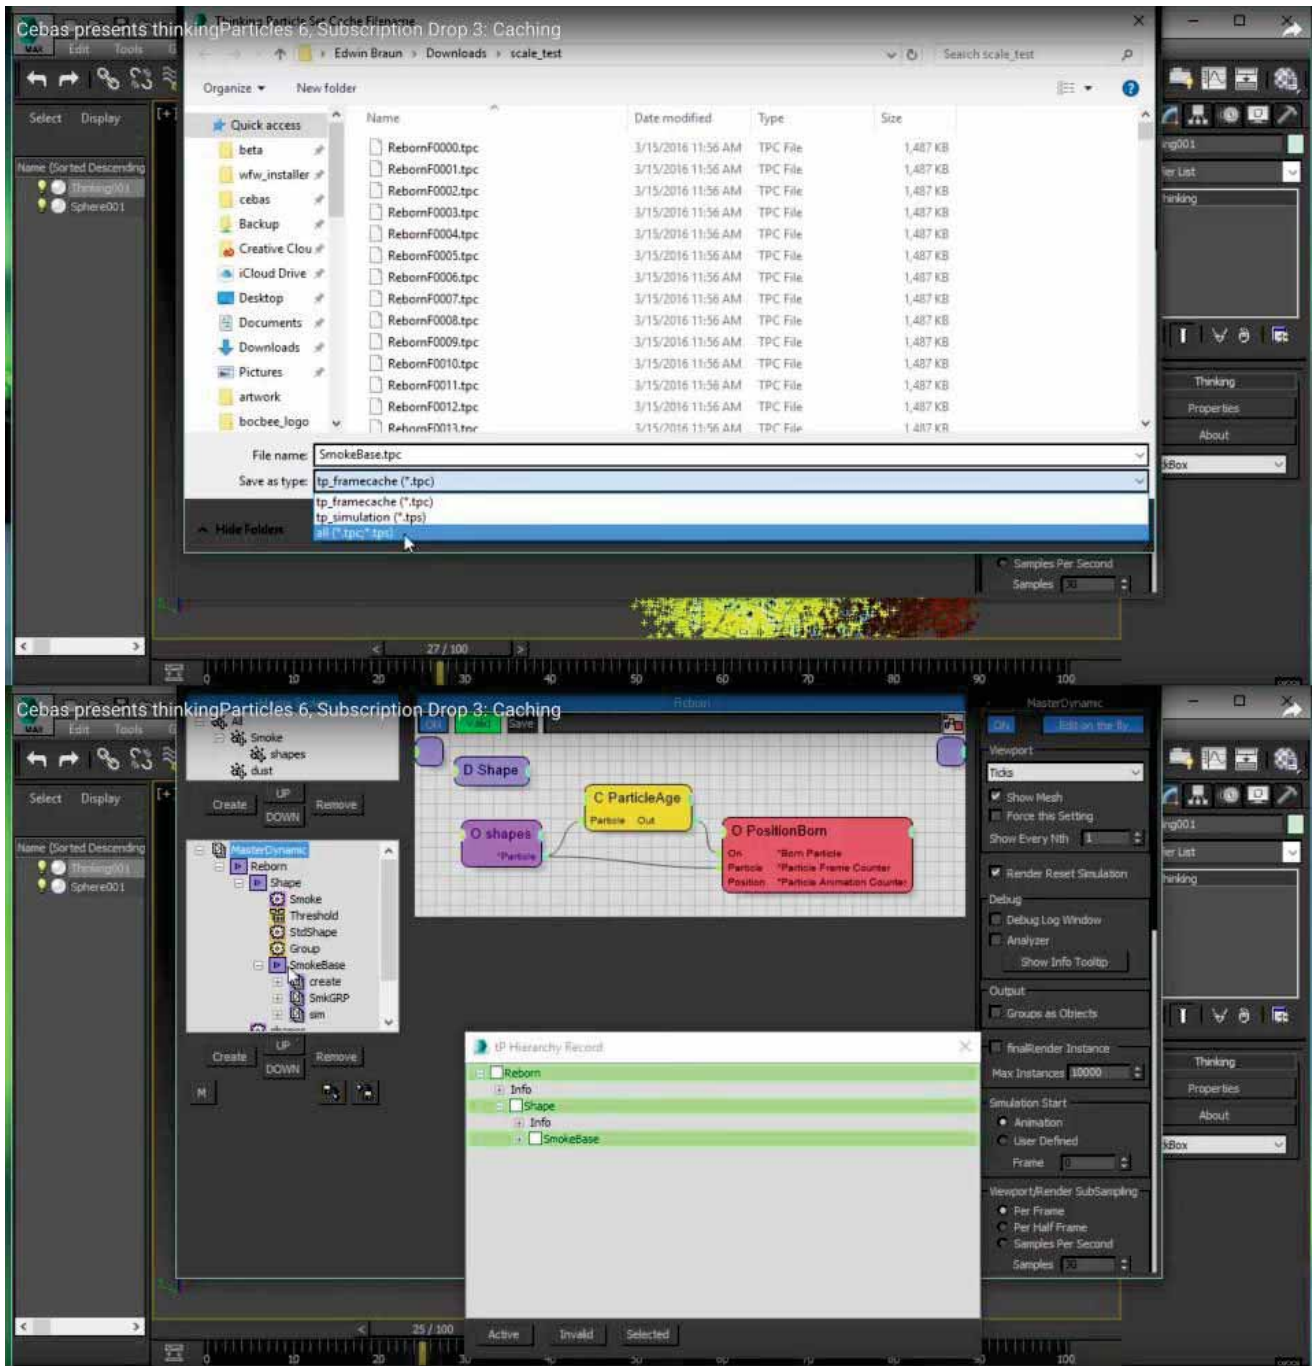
Cebas presents thinkingParticles 6, Subscription Drop 3: Caching

Thinking Particle Set Cache Filename

Edwin Braun › Downloads › scale_test

Search scale_test

Organize ▾ New folder

Quick access
beta
wfw_installer
cebas
Backup
Creative Clou
iCloud Drive
Desktop
Documents
Downloads
Pictures
artwork
bocbee_logo

| Name | Date modified | Type | Size |
|---|---|---|---|
| RebornF0000.tpc | 3/15/2016 11:56 AM | TPC File | 1,487 KB |
| RebornF0001.tpc | 3/15/2016 11:56 AM | TPC File | 1,487 KB |
| RebornF0002.tpc | 3/15/2016 11:56 AM | TPC File | 1,487 KB |
| RebornF0003.tpc | 3/15/2016 11:56 AM | TPC File | 1,487 KB |
| RebornF0004.tpc | 3/15/2016 11:56 AM | TPC File | 1,487 KB |
| RebornF0005.tpc | 3/15/2016 11:56 AM | TPC File | 1,487 KB |
| RebornF0006.tpc | 3/15/2016 11:56 AM | TPC File | 1,487 KB |
| RebornF0007.tpc | 3/15/2016 11:56 AM | TPC File | 1,487 KB |
| RebornF0008.tpc | 3/15/2016 11:56 AM | TPC File | 1,487 KB |
| RebornF0009.tpc | 3/15/2016 11:56 AM | TPC File | 1,487 KB |
| RebornF0010.tpc | 3/15/2016 11:56 AM | TPC File | 1,487 KB |
| RebornF0011.tpc | 3/15/2016 11:56 AM | TPC File | 1,487 KB |
| RebornF0012.tpc | 3/15/2016 11:56 AM | TPC File | 1,487 KB |
| RebornF0013.tpc | 3/15/2016 11:56 AM | TPC File | 1,487 KB |

File name: SmokeBase.tpc
Save as type: tp_framecache (*.tpc)
tp_framecache (*.tpc)
tp_simulation (*.tps)
all (*.tpc;*.tps)

Hide Folders

Select Display
Name (Sorted Descending)
Thinking001
Sphere001

Samples Per Second
Samples 30

Thinking
Properties
About

27 / 100

0 10 20 30 40 50 60 70 80 90 100

Cebas presents thinkingParticles 6, Subscription Drop 3: Caching

All
Smoke
shapes
dust
Create UP DOWN Remove

MasterDynamic
Reborn
Shape
Smoke
Threshold
StdShape
Group
SmokeBase
create
SmkGRP
sim

Create UP DOWN Remove
M

D Shape
O shapes
Particle
C ParticleAge
Particle Out
O PositionBorn
On Born Particle
Particle Particle Frame Counter
Position Particle Animation Counter

MasterDynamic
On Edit on the fly
Viewport
Ticks
Show Mesh
Force this Setting
Show Every Nth 1
Render Reset Simulation
Debug
Debug Log Window
Analyzer
Show Info Tooltip
Output
Groups as Objects
finalRender Instance
Max Instances 10000
Simulation Start
Animation
User Defined
Frame 0
Viewport/Render SubSampling
Per Frame
Per Half Frame
Samples Per Second
Samples 30

tP Hierarchy Record
Reborn
Info
Shape
Info
SmokeBase

Active Invalid Selected

Thinking
Properties
About

25 / 100

0 10 20 30 100